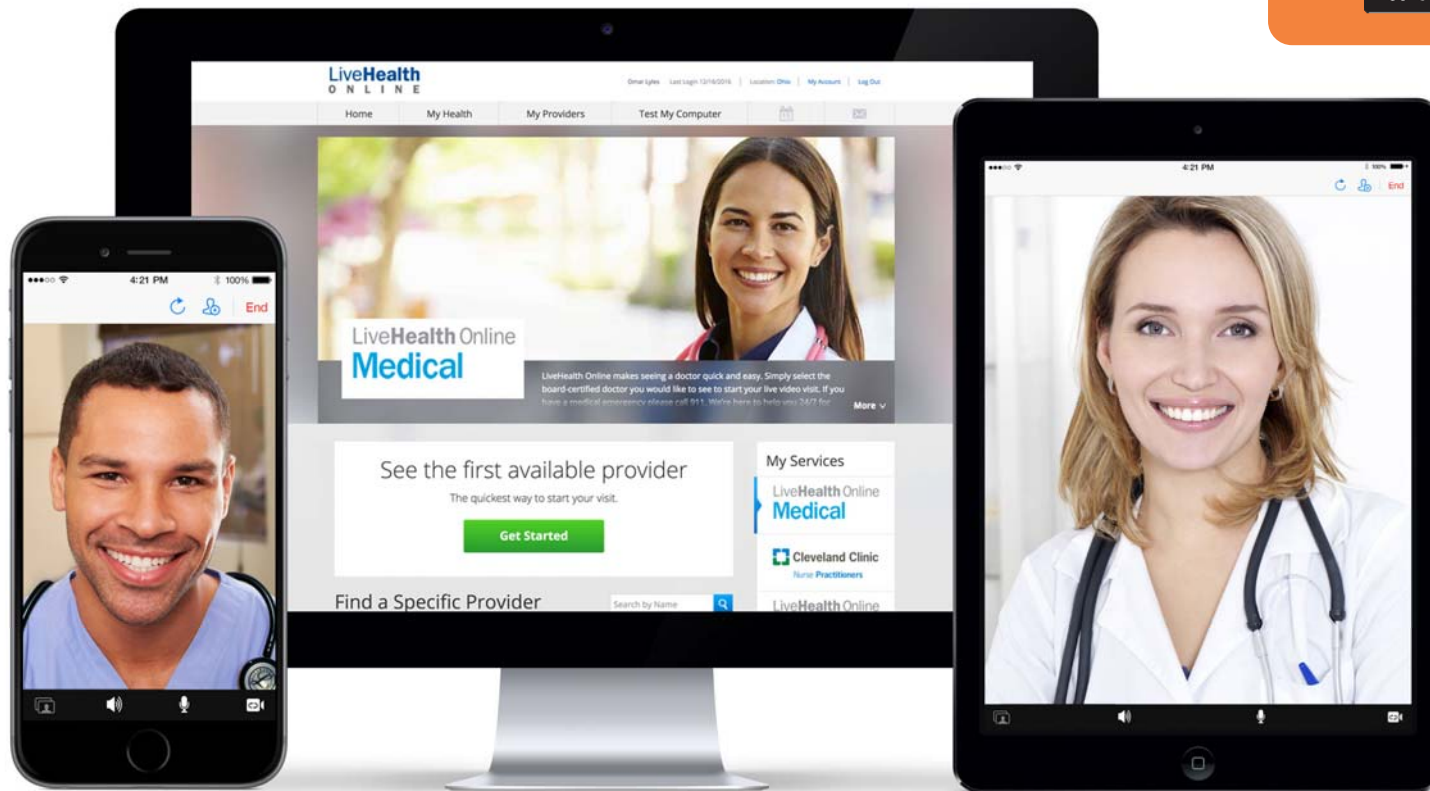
LiveHealth
ONLINE

Omar Lyles | Last Login 12/16/2016 | Location: Ohio | My Account | Log Out

Home | My Health | My Providers | Test My Computer

LiveHealth Online
Medical

LiveHealth Online makes seeing a doctor quick and easy. Simply select the board-certified doctor you would like to see to start your live video visit. If you have a medical emergency please call 911. We're here to help you 24/7 for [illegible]

More

See the first available provider
The quickest way to start your visit.
Get Started

Find a Specific Provider
Search by Name

My Services
LiveHealth Online
Medical
Cleveland Clinic
Nurse Practitioners
LiveHealth Online

4:21 PM
100%
End

4:21 PM
100%
End